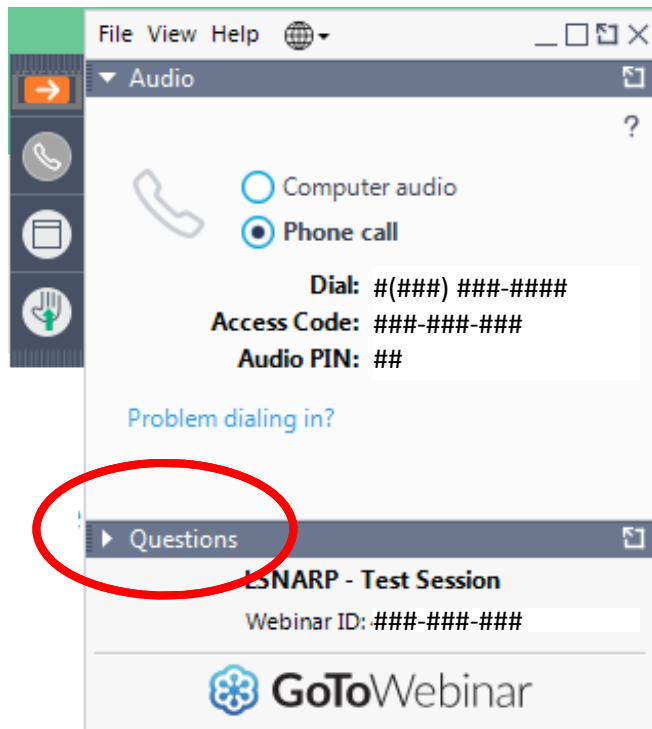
File View Help

Audio

?

Computer audio

Phone call

Dial: #(###) ###-####

Access Code: ###-###-###

Audio PIN: ##

Problem dialing in?

Questions

LSNARP - Test Session

Webinar ID: ###-###-###

GoToWebinar